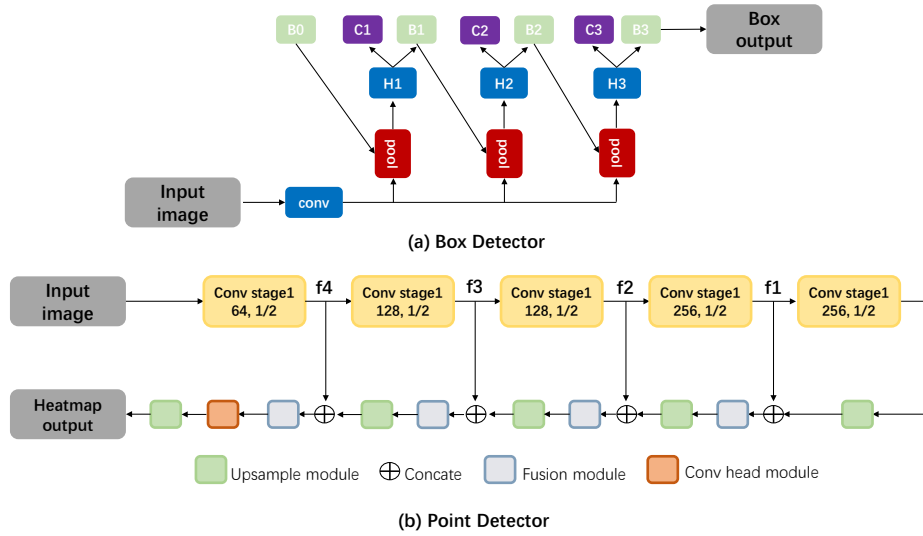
B0
C1
B1
C2
B2
C3
B3
Box output
H1
H2
H3
pool
pool
pool
Input image
conv
(a) Box Detector

Input image
Conv stage1 64, 1/2
f4
Conv stage1 128, 1/2
f3
Conv stage1 128, 1/2
f2
Conv stage1 256, 1/2
f1
Conv stage1 256, 1/2

Heatmap output

Upsample module
$\oplus$ Concate
Fusion module
Conv head module

(b) Point Detector